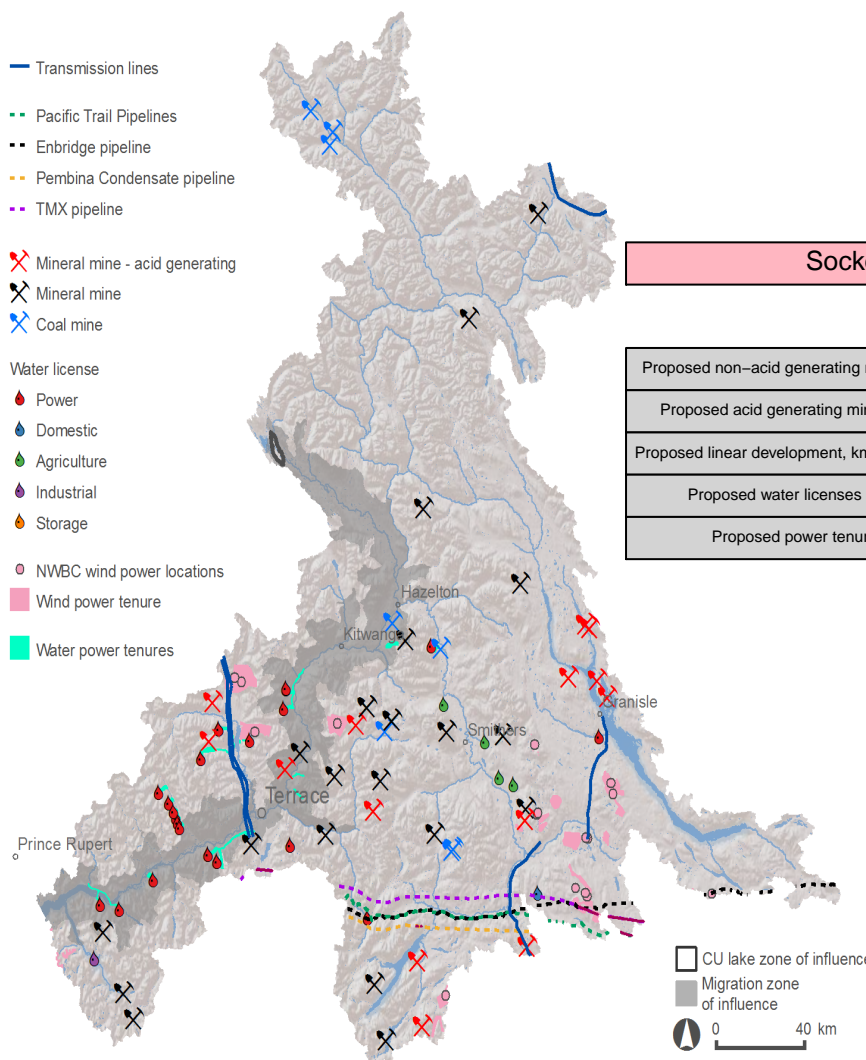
Transmission lines

Pacific Trail Pipelines
Enbridge pipeline
Pembina Condensate pipeline
TMX pipeline

Mineral mine - acid generating
Mineral mine
Coal mine

Water license
Power
Domestic
Agriculture
Industrial
Storage

NWBC wind power locations
Wind power tenure

Water power tenures

Sock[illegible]

Proposed non−acid generating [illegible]
Proposed acid generating mi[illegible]
Proposed linear development, km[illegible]
Proposed water licenses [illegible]
Proposed power tenu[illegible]

Hazelton
Kitwanga
Smithers
Granisle
Terrace
Prince Rupert

CU lake zone of influenc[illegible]
Migration zone of influence
0 40 km